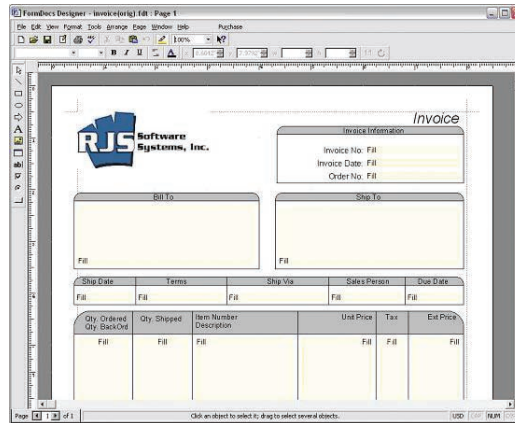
FormDocs Designer - Invoice(orig).fdt : Page 1

File Edit View Format Tools Arrange Page Window Help Purchase

100%

Invoice

RJS Software Systems, Inc.

Invoice Information

Invoice No. Fill

Invoice Date: Fill

Order No. Fill

Bill To

Fill

Ship To

Fill

| Ship Date | Terms | Ship Via | Sales Person | Due Date |
|---|---|---|---|---|
| Fill | Fill | Fill | Fill | Fill |

| Qty. Ordered Qty. BackOrd | Qty. Shipped | Item Number Description | Unit Price | Tax | Ext Price |
|---|---|---|---|---|---|
| Fill | Fill | Fill | Fill | Fill | Fill |

Page 1 of 1

Click an object to select it; drag to select several objects.

USD NUM